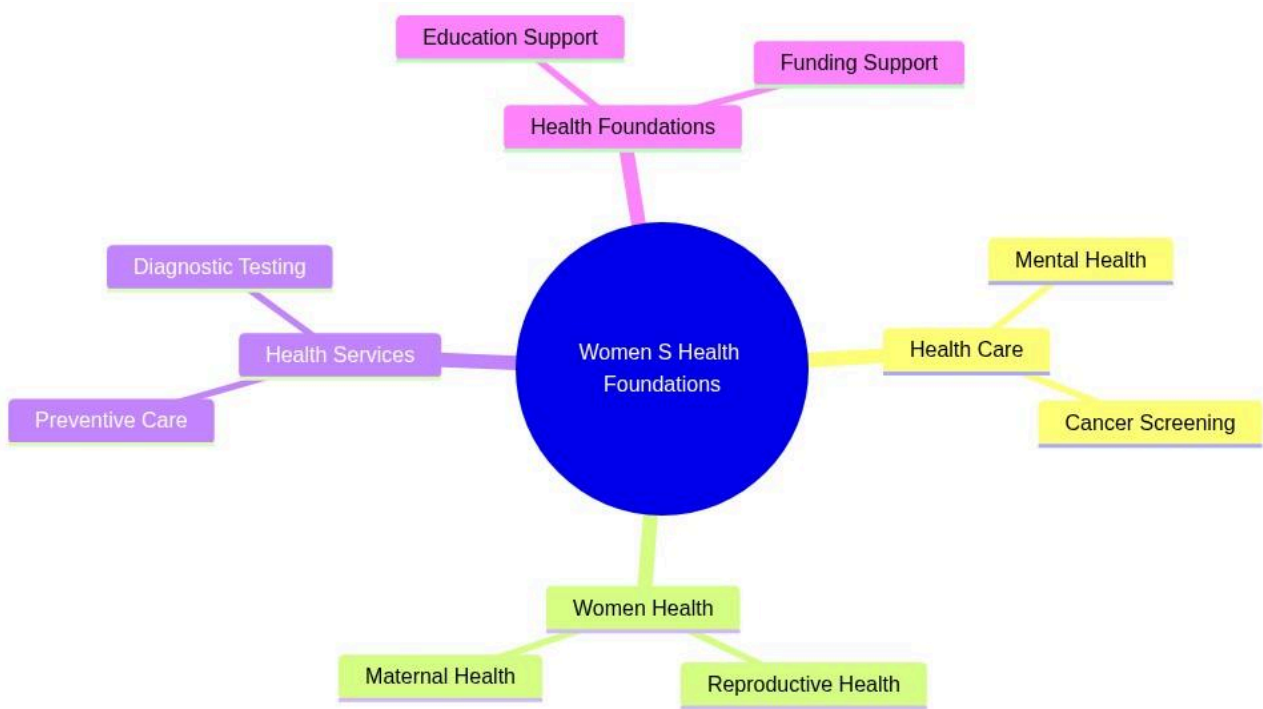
Education Support

Funding Support

Health Foundations

Diagnostic Testing

Health Services

Preventive Care

Women S Health Foundations

Mental Health

Health Care

Cancer Screening

Women Health

Maternal Health

Reproductive Health